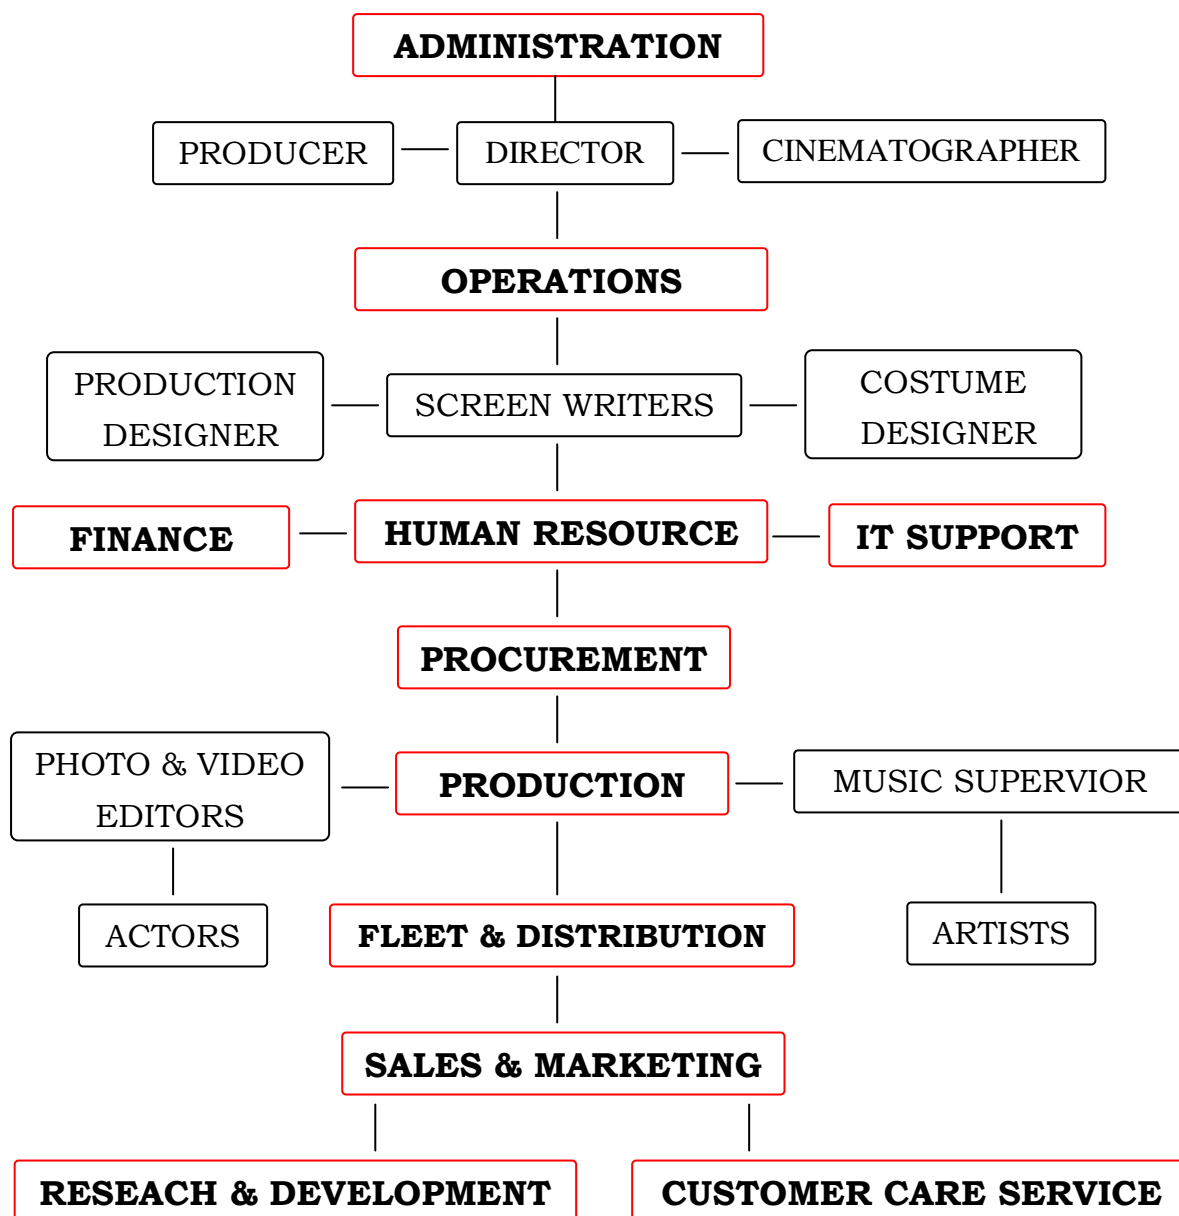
ADMINISTRATION

PRODUCER

DIRECTOR

CINEMATOGRAPHER

OPERATIONS

PRODUCTION DESIGNER

SCREEN WRITERS

COSTUME DESIGNER

FINANCE

HUMAN RESOURCE

IT SUPPORT

PROCUREMENT

PHOTO & VIDEO EDITORS

PRODUCTION

MUSIC SUPERVIOR

ACTORS

FLEET & DISTRIBUTION

ARTISTS

SALES & MARKETING

RESEACH & DEVELOPMENT

CUSTOMER CARE SERVICE